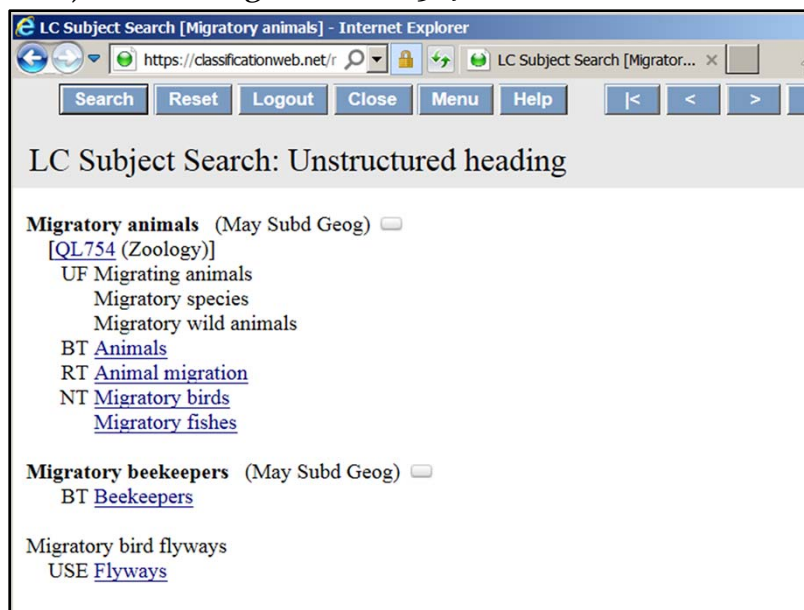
LC Subject Search [Migratory animals] - Internet Explorer

https://classificationweb.net/r

LC Subject Search [Migrator...

Search Reset Logout Close Menu Help |< < >

LC Subject Search: Unstructured heading

**Migratory animals** (May Subd Geog)
[QL754 (Zoology)]
UF Migrating animals
Migratory species
Migratory wild animals
BT Animals
RT Animal migration
NT Migratory birds
Migratory fishes

**Migratory beekeepers** (May Subd Geog)
BT Beekeepers

Migratory bird flyways
USE Flyways